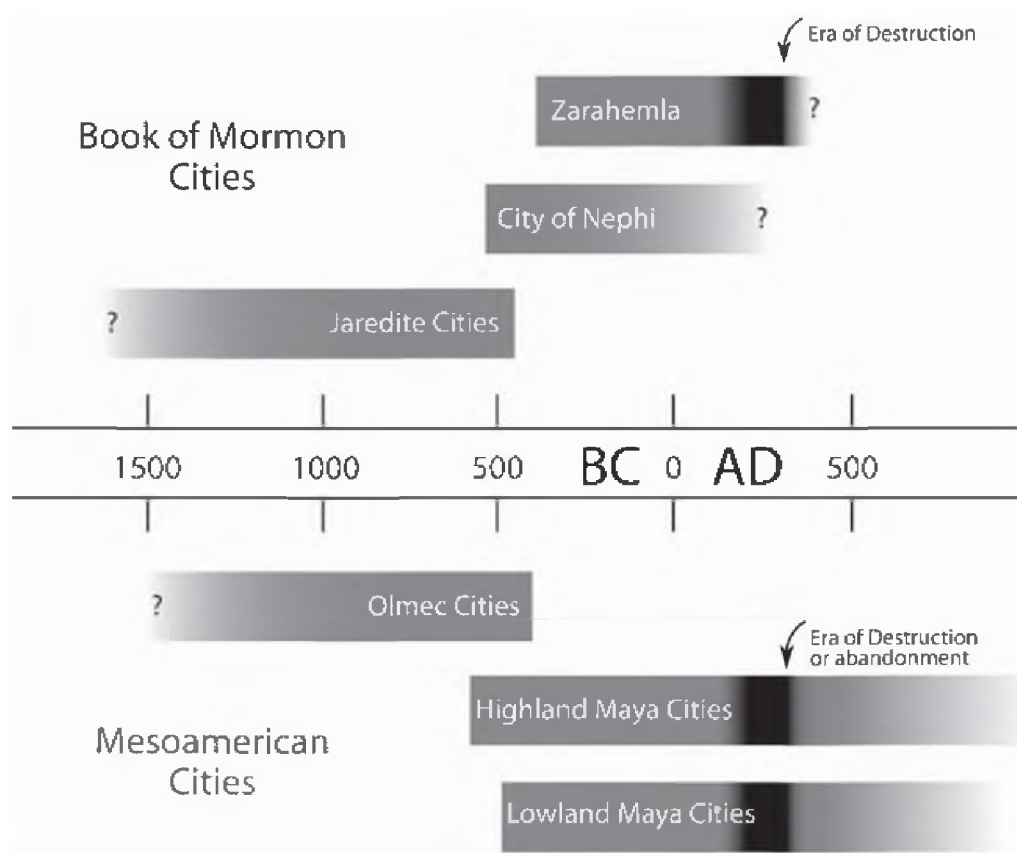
Era of Destruction

Book of Mormon Cities

Zarahemla ?

City of Nephi ?

? Jaredite Cities

1500 1000 500 BC 0 AD 500

? Olmec Cities

Era of Destruction or abandonment

Mesoamerican Cities

Highland Maya Cities

Lowland Maya Cities